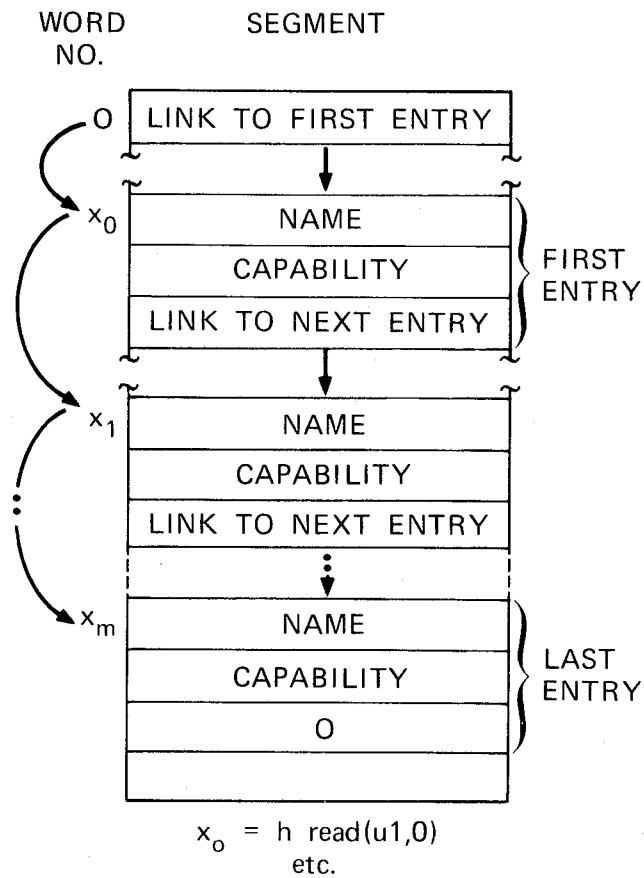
WORD NO.

SEGMENT

O

LINK TO FIRST ENTRY

$x_0$

NAME

CAPABILITY

LINK TO NEXT ENTRY

FIRST ENTRY

$x_1$

NAME

CAPABILITY

LINK TO NEXT ENTRY

$x_m$

NAME

CAPABILITY

O

LAST ENTRY

$x_o$ = h read(u1,0)
etc.